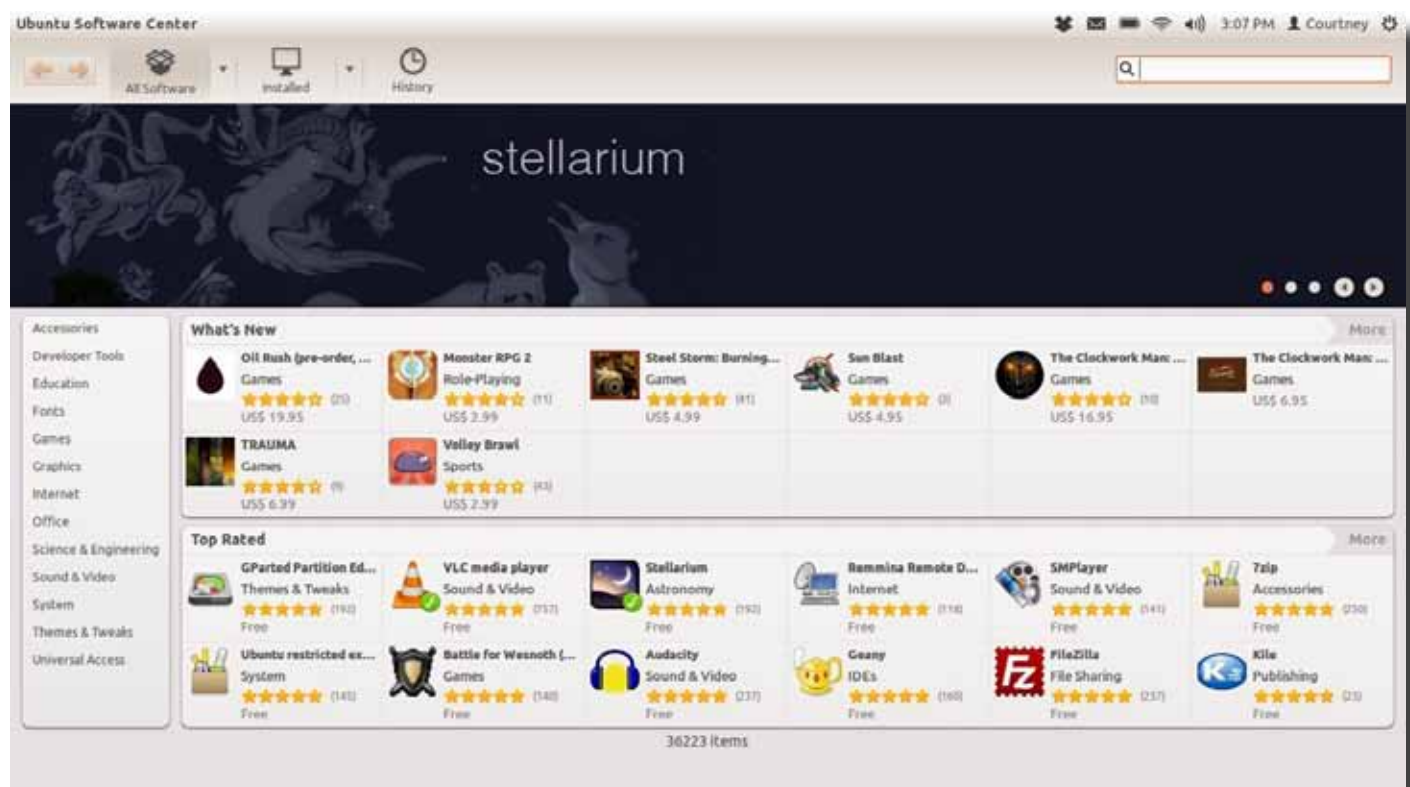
Ubuntu Software Center

3:07 PM Courtney

All Software
Installed
History

stellarium

Accessories
Developer Tools
Education
Fonts
Games
Graphics
Internet
Office
Science & Engineering
Sound & Video
System
Themes & Tweaks
Universal Access

What's New
More

Oil Rush (pre-order, ...
Games
(25)
US$ 19.95

Monster RPG 2
Role-Playing
(11)
US$ 2.99

Steel Storm: Burning...
Games
(41)
US$ 4.99

Sun Blast
Games
(3)
US$ 4.95

The Clockwork Man: ...
Games
(10)
US$ 16.95

The Clockwork Man: ...
Games
US$ 6.95

TRAUMA
Games
(9)
US$ 6.99

Volley Brawl
Sports
(43)
US$ 2.99

Top Rated
More

GParted Partition Ed...
Themes & Tweaks
(192)
Free

VLC media player
Sound & Video
(157)
Free

Stellarium
Astronomy
(192)
Free

Remmina Remote D...
Internet
(118)
Free

SMPlayer
Sound & Video
(141)
Free

7zip
Accessories
(230)
Free

Ubuntu restricted ex...
System
(145)
Free

Battle for Wesnoth (...
Games
(140)
Free

Audacity
Sound & Video
(237)
Free

Geany
IDEs
(160)
Free

FileZilla
File Sharing
(257)
Free

Kile
Publishing
(23)
Free

36223 items